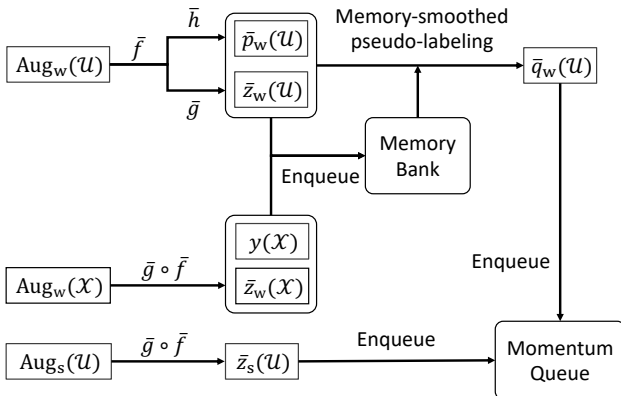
$\mathrm{Aug_w}(\mathcal{U})$

$\bar{f}$

$\bar{h}$

$\bar{g}$

$\bar{p}_\mathrm{w}(\mathcal{U})$

$\bar{z}_\mathrm{w}(\mathcal{U})$

Memory-smoothed pseudo-labeling

$\bar{q}_\mathrm{w}(\mathcal{U})$

Memory Bank

Enqueue

$\mathrm{Aug_w}(\mathcal{X})$

$\bar{g} \circ \bar{f}$

$y(\mathcal{X})$

$\bar{z}_\mathrm{w}(\mathcal{X})$

Enqueue

$\mathrm{Aug_s}(\mathcal{U})$

$\bar{g} \circ \bar{f}$

$\bar{z}_\mathrm{s}(\mathcal{U})$

Enqueue

Momentum Queue